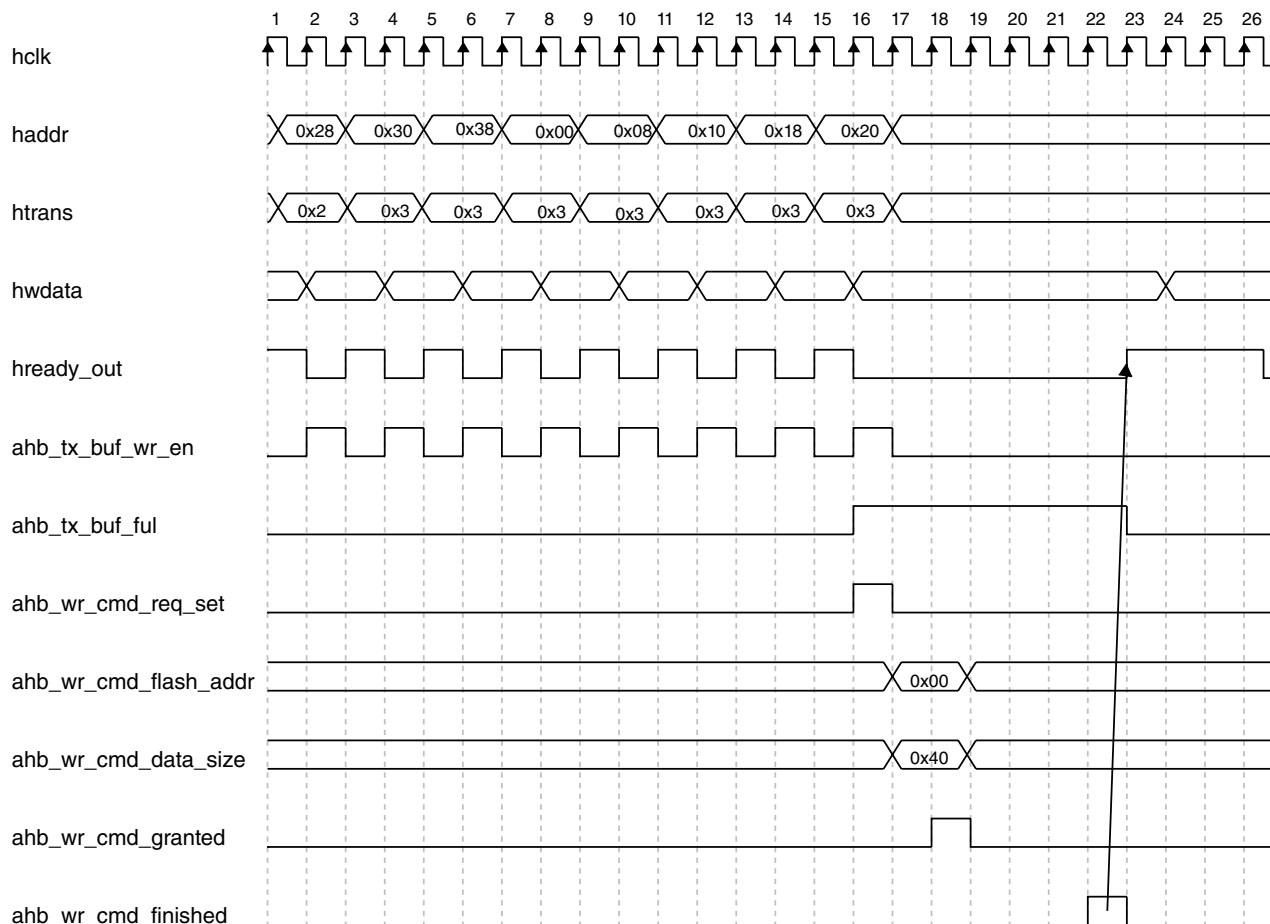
1 2 3 4 5 6 7 8 9 10 11 12 13 14 15 16 17 18 19 20 21 22 23 24 25 26

hclk

haddr 0x28 0x30 0x38 0x00 0x08 0x10 0x18 0x20

htrans 0x2 0x3 0x3 0x3 0x3 0x3 0x3 0x3

hwdata

hready_out

ahb_tx_buf_wr_en

ahb_tx_buf_ful

ahb_wr_cmd_req_set

ahb_wr_cmd_flash_addr 0x00

ahb_wr_cmd_data_size 0x40

ahb_wr_cmd_granted

ahb_wr_cmd_finished